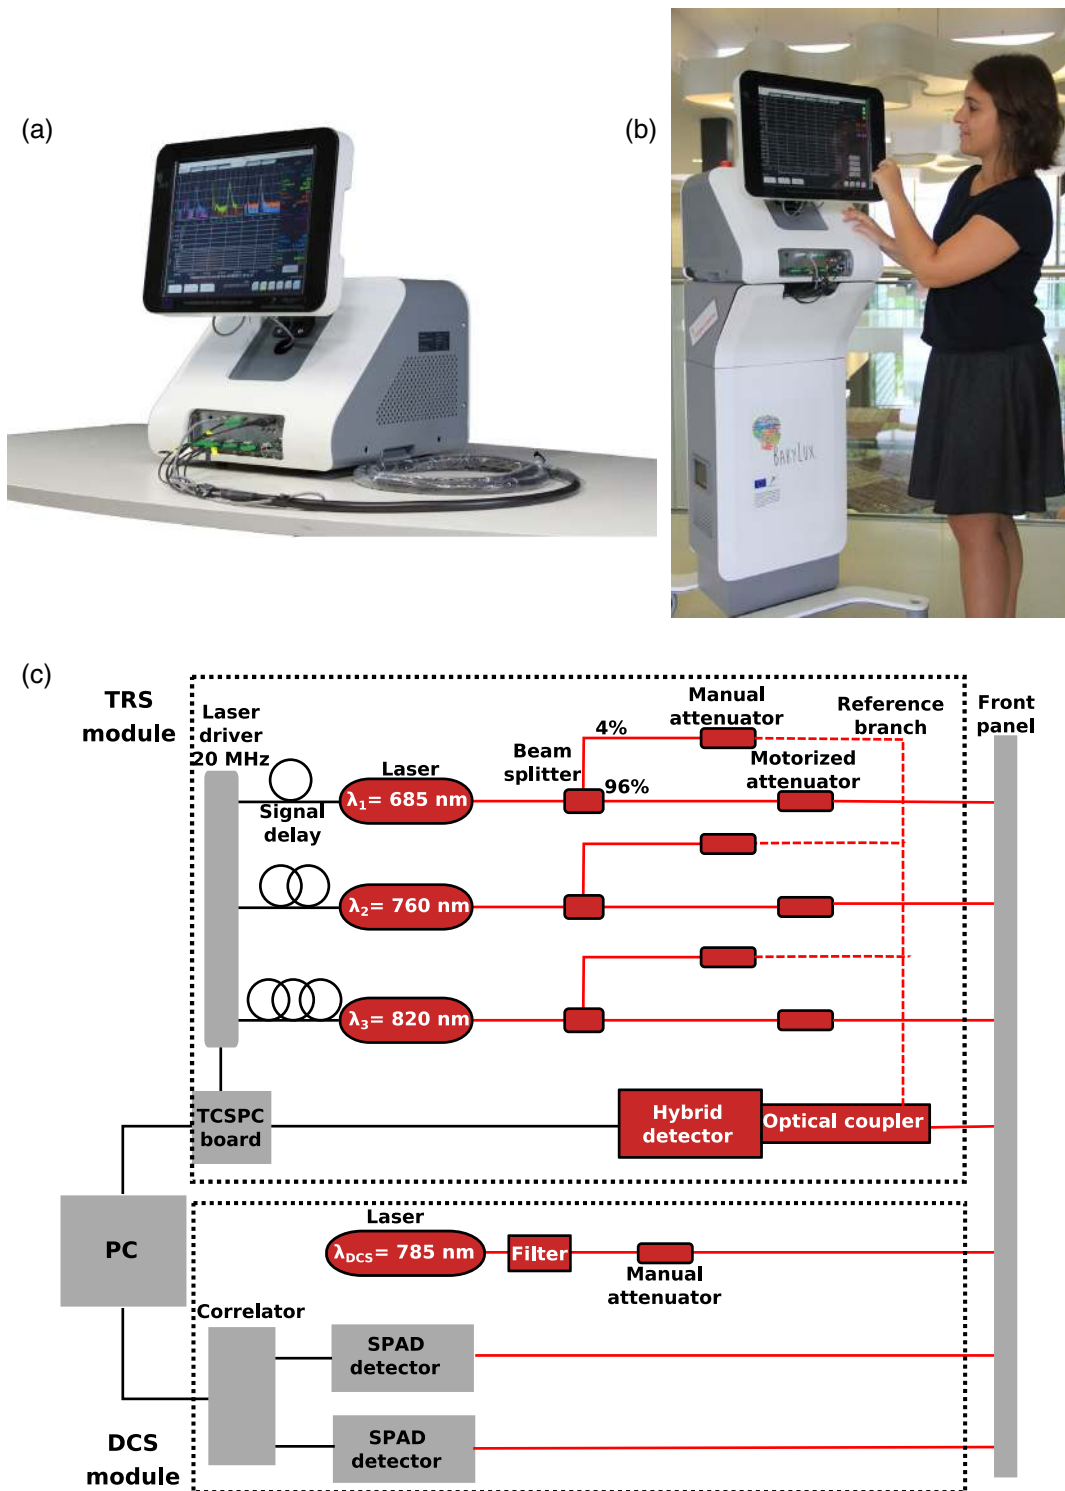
(a)

(b)

BABYLUX

(c)

TRS module

Laser driver 20 MHz

Signal delay

Laser

$\lambda_1$= 685 nm

Beam splitter

4%

96%

Manual attenuator

Reference branch

Motorized attenuator

Front panel

$\lambda_2$= 760 nm

$\lambda_3$= 820 nm

TCSPC board

Hybrid detector

Optical coupler

PC

Laser

$\lambda_{DCS}$= 785 nm

Filter

Manual attenuator

Correlator

SPAD detector

SPAD detector

DCS module